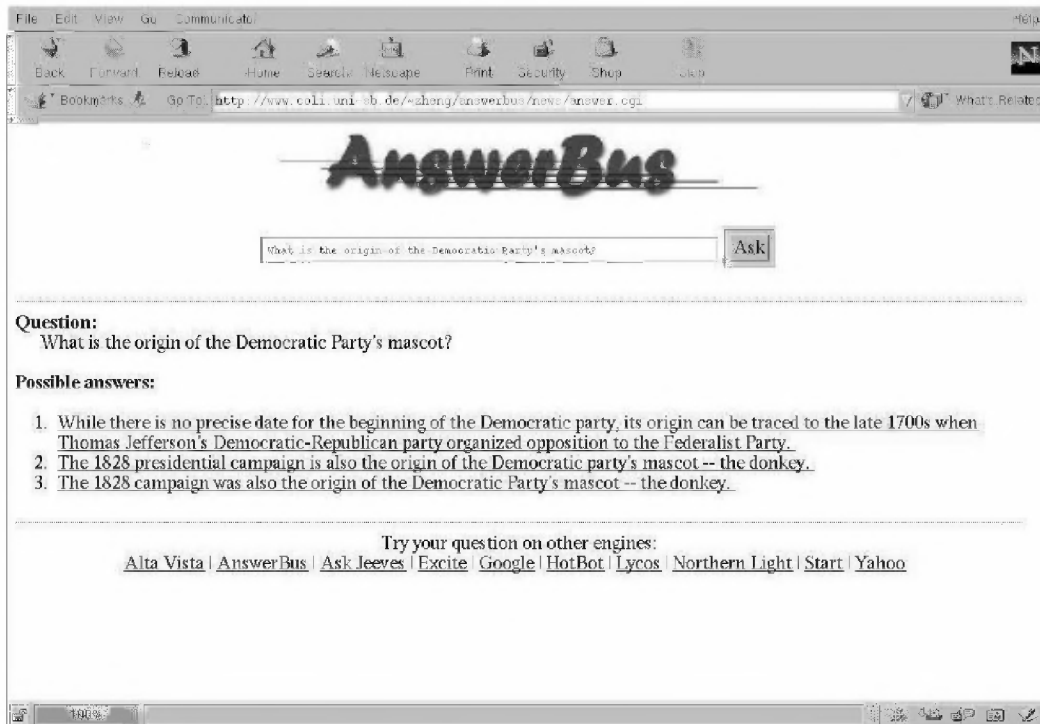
File Edit View Go Communicator Help

Back Forward Reload Home Search Netscape Print Security Shop Stop

Bookmarks Go To: http://www.coli.uni-sb.de/~zheng/answerbus/news/answer.cgi What's Related

AnswerBus

What is the origin of the Democratic Party's mascot? Ask

Question:
What is the origin of the Democratic Party's mascot?

Possible answers:

1. While there is no precise date for the beginning of the Democratic party, its origin can be traced to the late 1700s when Thomas Jefferson's Democratic-Republican party organized opposition to the Federalist Party.
2. The 1828 presidential campaign is also the origin of the Democratic party's mascot -- the donkey.
3. The 1828 campaign was also the origin of the Democratic Party's mascot -- the donkey.

Try your question on other engines:
Alta Vista | AnswerBus | Ask Jeeves | Excite | Google | HotBot | Lycos | Northern Light | Start | Yahoo

100%